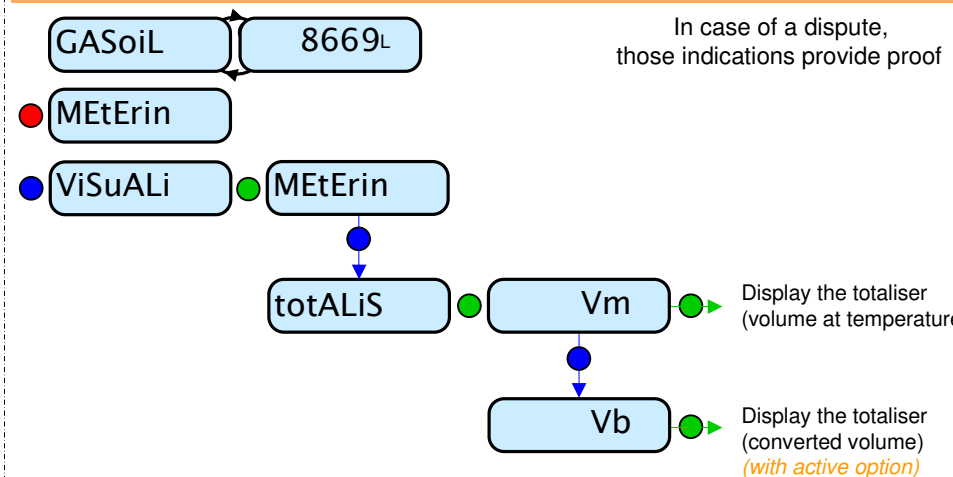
GASoiL

8669L

In case of a dispute, those indications provide proof

MEtErin

ViSuALi

MEtErin

totALiS

Vm

Display the totaliser (volume at temperature

Vb

Display the totaliser (converted volume) (with active option)